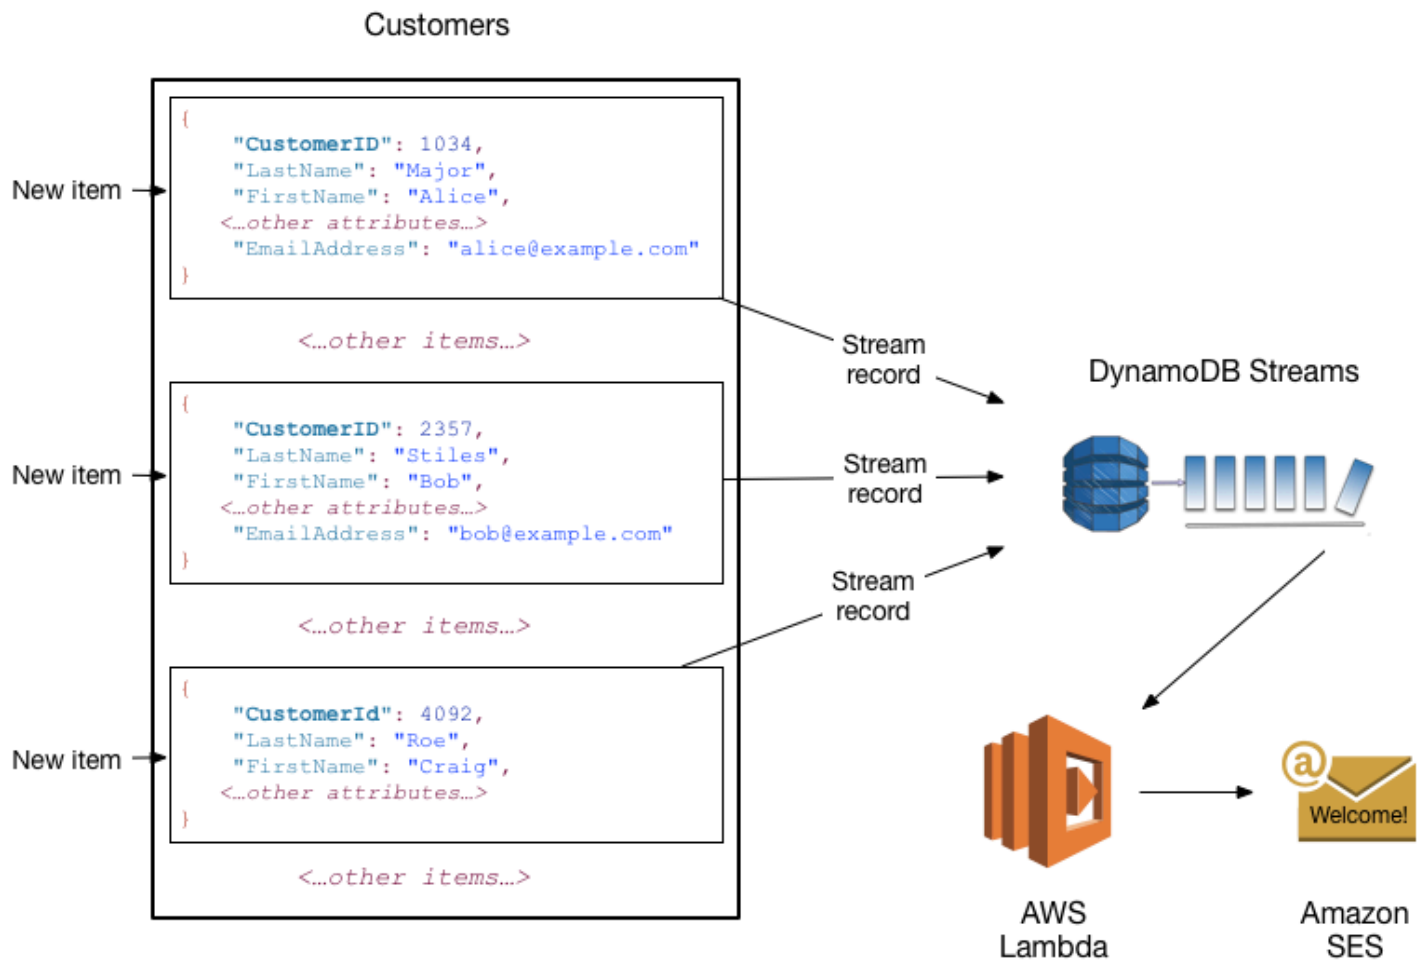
Customers

New item

{
"CustomerID": 1034,
"LastName": "Major",
"FirstName": "Alice",
<...other attributes...>
"EmailAddress": "alice@example.com"
}

<...other items...>

New item

{
"CustomerID": 2357,
"LastName": "Stiles",
"FirstName": "Bob",
<...other attributes...>
"EmailAddress": "bob@example.com"
}

<...other items...>

New item

{
"CustomerId": 4092,
"LastName": "Roe",
"FirstName": "Craig",
<...other attributes...>
}

<...other items...>

Stream record

Stream record

Stream record

DynamoDB Streams

AWS Lambda

Welcome!

Amazon SES